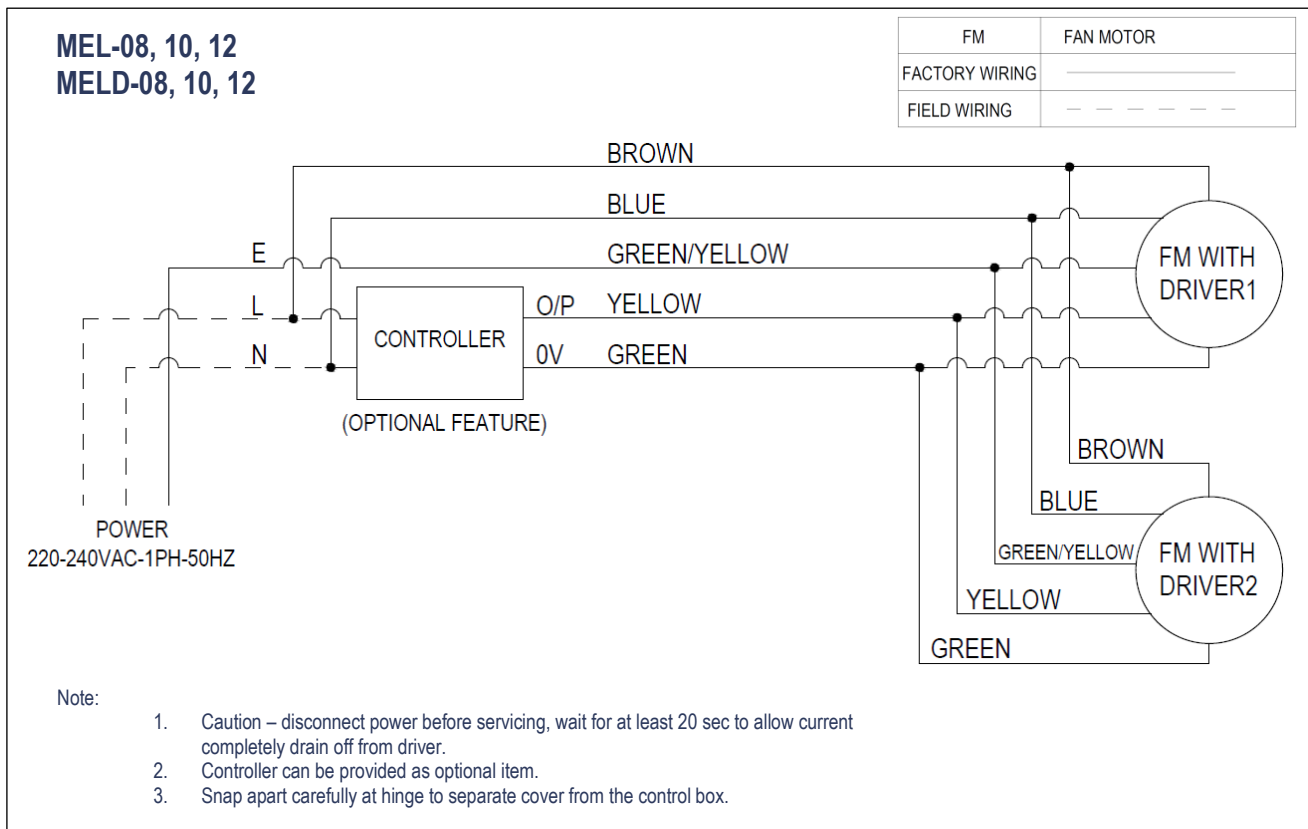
MEL-08, 10, 12
MELD-08, 10, 12

| FM | FAN MOTOR |
|---|---|
| FACTORY WIRING | ——————— |
| FIELD WIRING | — — — — — — |

BROWN
BLUE
E
GREEN/YELLOW
L
O/P
YELLOW
N
CONTROLLER
0V
GREEN
(OPTIONAL FEATURE)
FM WITH DRIVER1
BROWN
BLUE
GREEN/YELLOW
FM WITH DRIVER2
YELLOW
GREEN
POWER
220-240VAC-1PH-50HZ

Note:
1. Caution – disconnect power before servicing, wait for at least 20 sec to allow current completely drain off from driver.
2. Controller can be provided as optional item.
3. Snap apart carefully at hinge to separate cover from the control box.